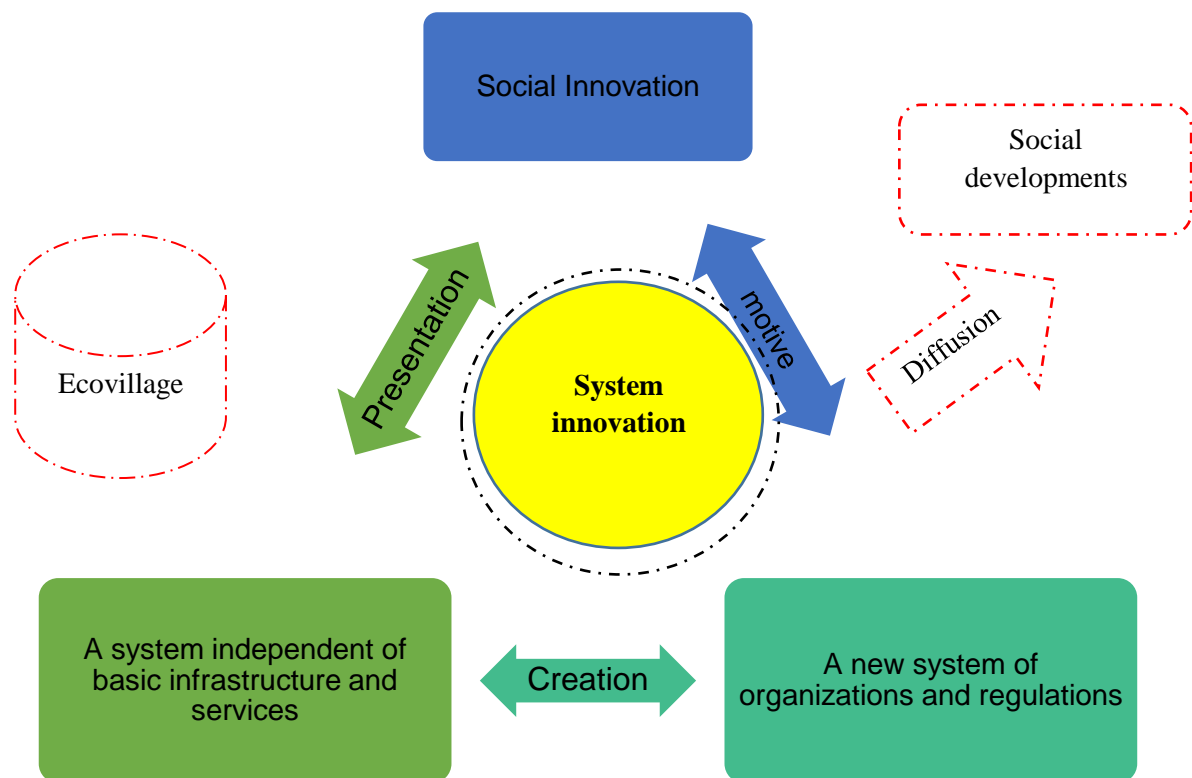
Social Innovation

Social developments

Ecovillage

Presentation

motive

Diffusion

System innovation

A system independent of basic infrastructure and services

Creation

A new system of organizations and regulations